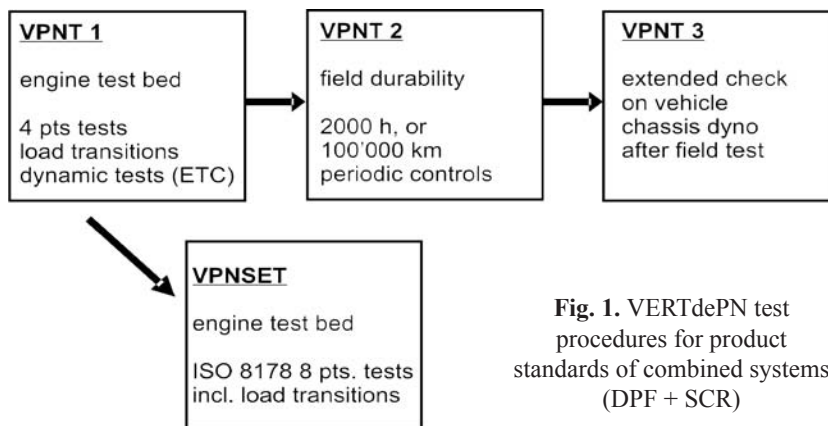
VPNT 1

engine test bed

4 pts tests
load transitions
dynamic tests (ETC)

VPNT 2

field durability

2000 h, or
100'000 km
periodic controls

VPNT 3

extended check
on vehicle
chassis dyno
after field test

VPNSET

engine test bed

ISO 8178 8 pts. tests
incl. load transitions

**Fig. 1.** VERTdePN test procedures for product standards of combined systems (DPF + SCR)